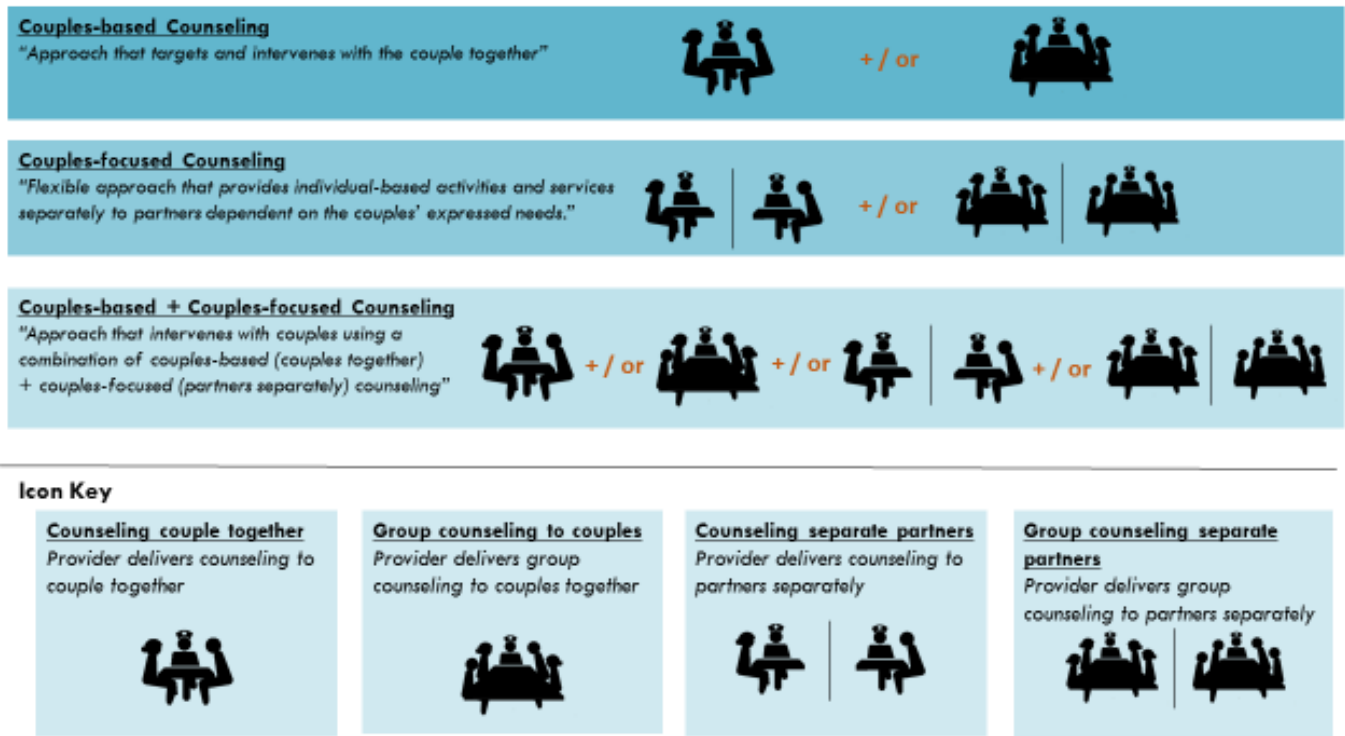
Couples-based Counseling
"Approach that targets and intervenes with the couple together"

+ / or

Couples-focused Counseling
"Flexible approach that provides individual-based activities and services separately to partners dependent on the couples' expressed needs."

+ / or

Couples-based + Couples-focused Counseling
"Approach that intervenes with couples using a combination of couples-based (couples together) + couples-focused (partners separately) counseling"

+ / or

+ / or

+ / or

Icon Key

Counseling couple together
Provider delivers counseling to couple together

Group counseling to couples
Provider delivers group counseling to couples together

Counseling separate partners
Provider delivers counseling to partners separately

Group counseling separate partners
Provider delivers group counseling to partners separately